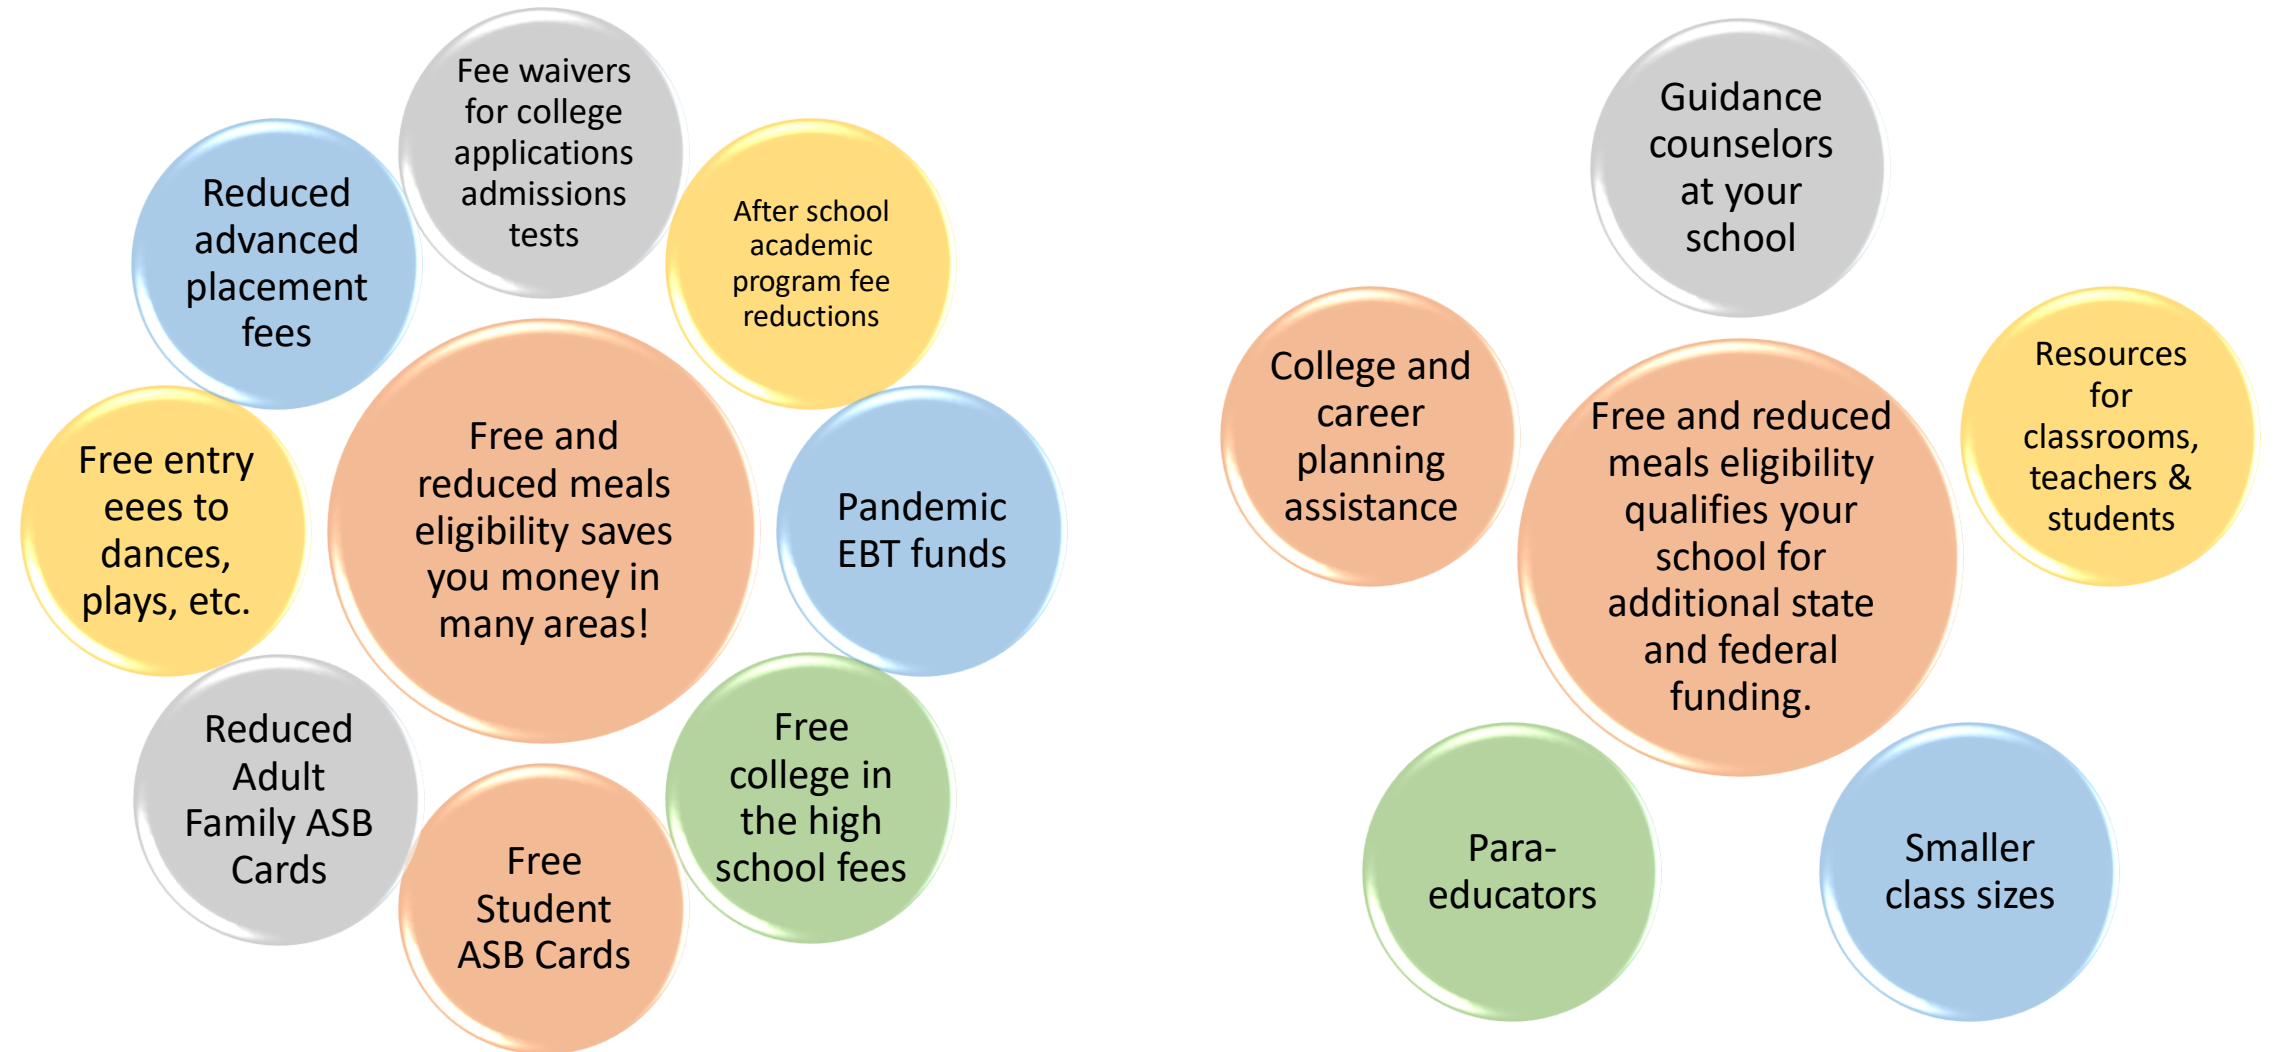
Free and reduced meals eligibility saves you money in many areas!

Fee waivers for college applications admissions tests

After school academic program fee reductions

Pandemic EBT funds

Free college in the high school fees

Free Student ASB Cards

Reduced Adult Family ASB Cards

Free entry eees to dances, plays, etc.

Reduced advanced placement fees

Free and reduced meals eligibility qualifies your school for additional state and federal funding.

Guidance counselors at your school

Resources for classrooms, teachers & students

Smaller class sizes

Para-educators

College and career planning assistance